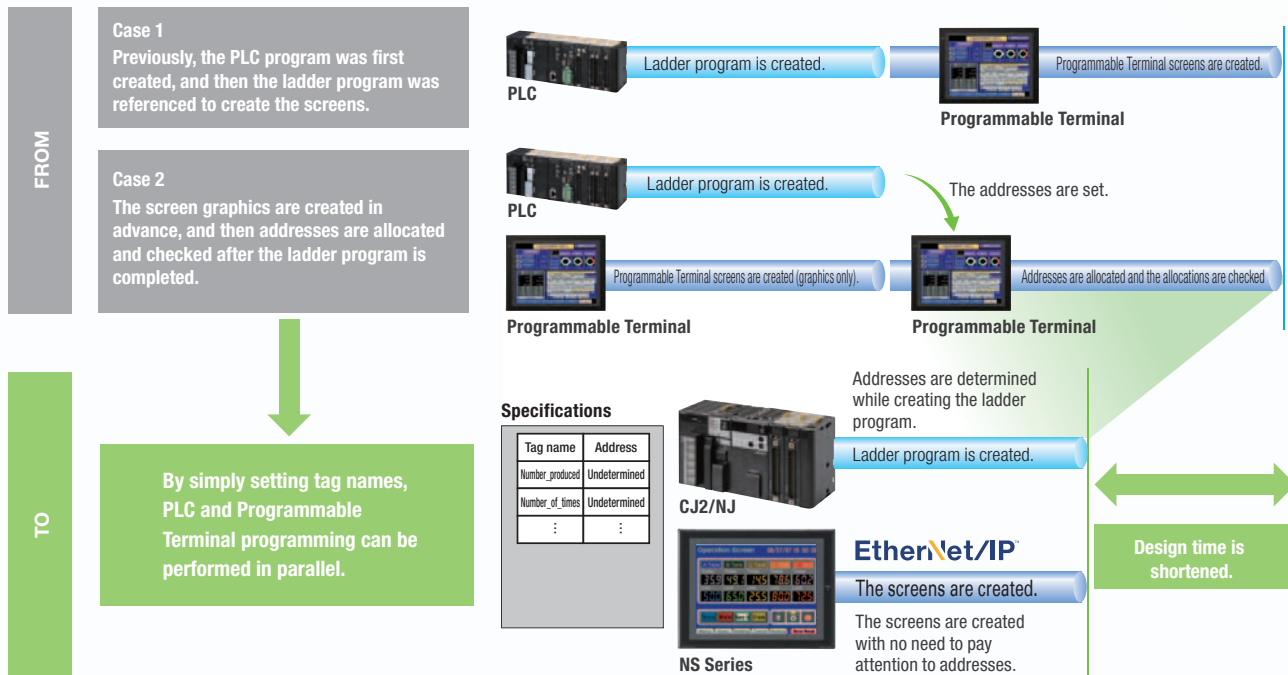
FROM

Case 1
Previously, the PLC program was first created, and then the ladder program was referenced to create the screens.

Ladder program is created.

PLC

Programmable Terminal screens are created.

Programmable Terminal

Case 2
The screen graphics are created in advance, and then addresses are allocated and checked after the ladder program is completed.

Ladder program is created.

PLC

The addresses are set.

Programmable Terminal screens are created (graphics only).

Addresses are allocated and the allocations are checked

Programmable Terminal

Programmable Terminal

TO

By simply setting tag names, PLC and Programmable Terminal programming can be performed in parallel.

Specifications

| Tag name | Address |
|---|---|
| Number_produced | Undetermined |
| Number_of_times | Undetermined |
| ⋮ | ⋮ |

Addresses are determined while creating the ladder program.

Ladder program is created.

CJ2/NJ

EtherNet/IP

The screens are created.

The screens are created with no need to pay attention to addresses.

NS Series

Design time is shortened.